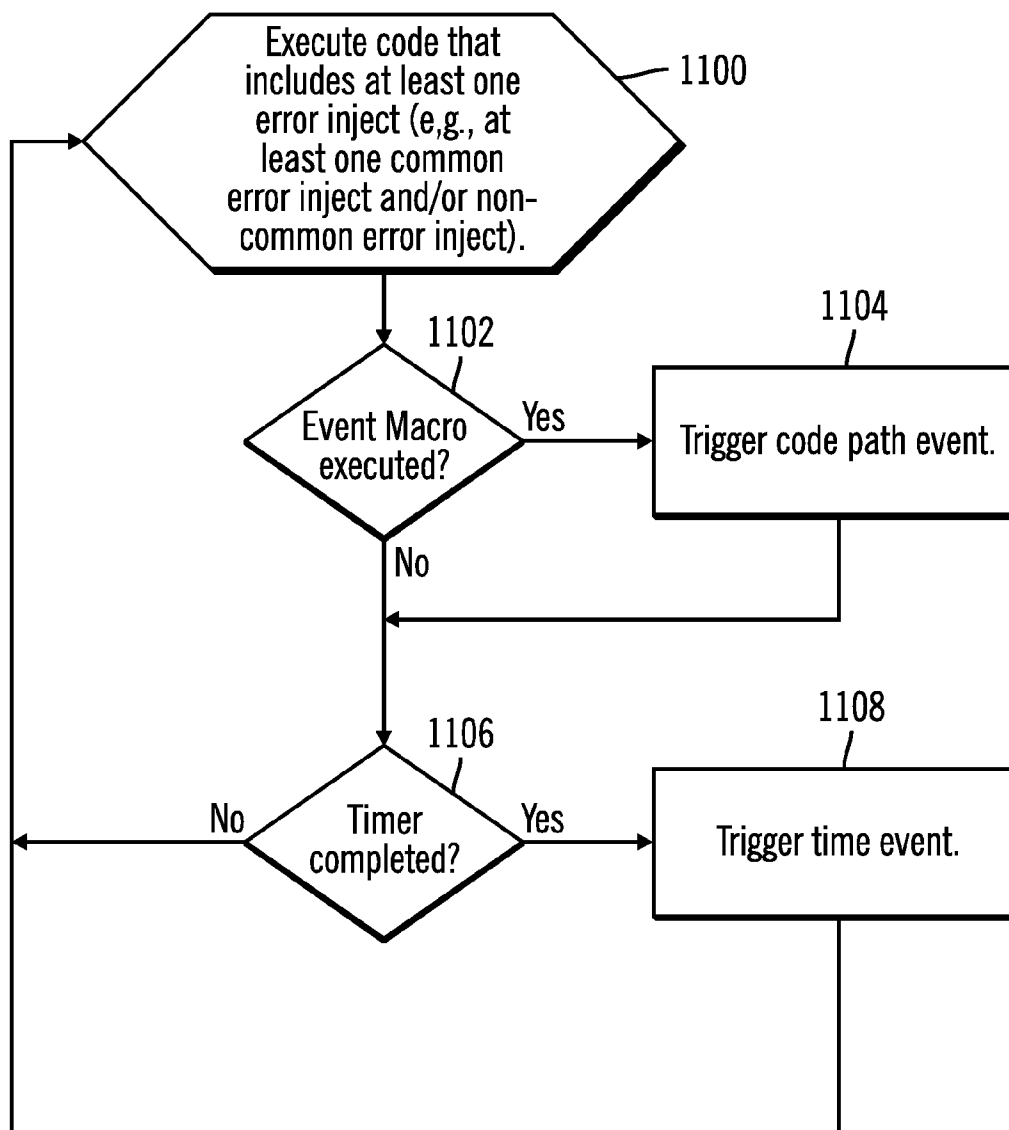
Execute code that includes at least one error inject (e,g., at least one common error inject and/or non-common error inject).

1100

1102

Event Macro executed?

Yes

1104

Trigger code path event.

No

1106

Timer completed?

No

Yes

1108

Trigger time event.